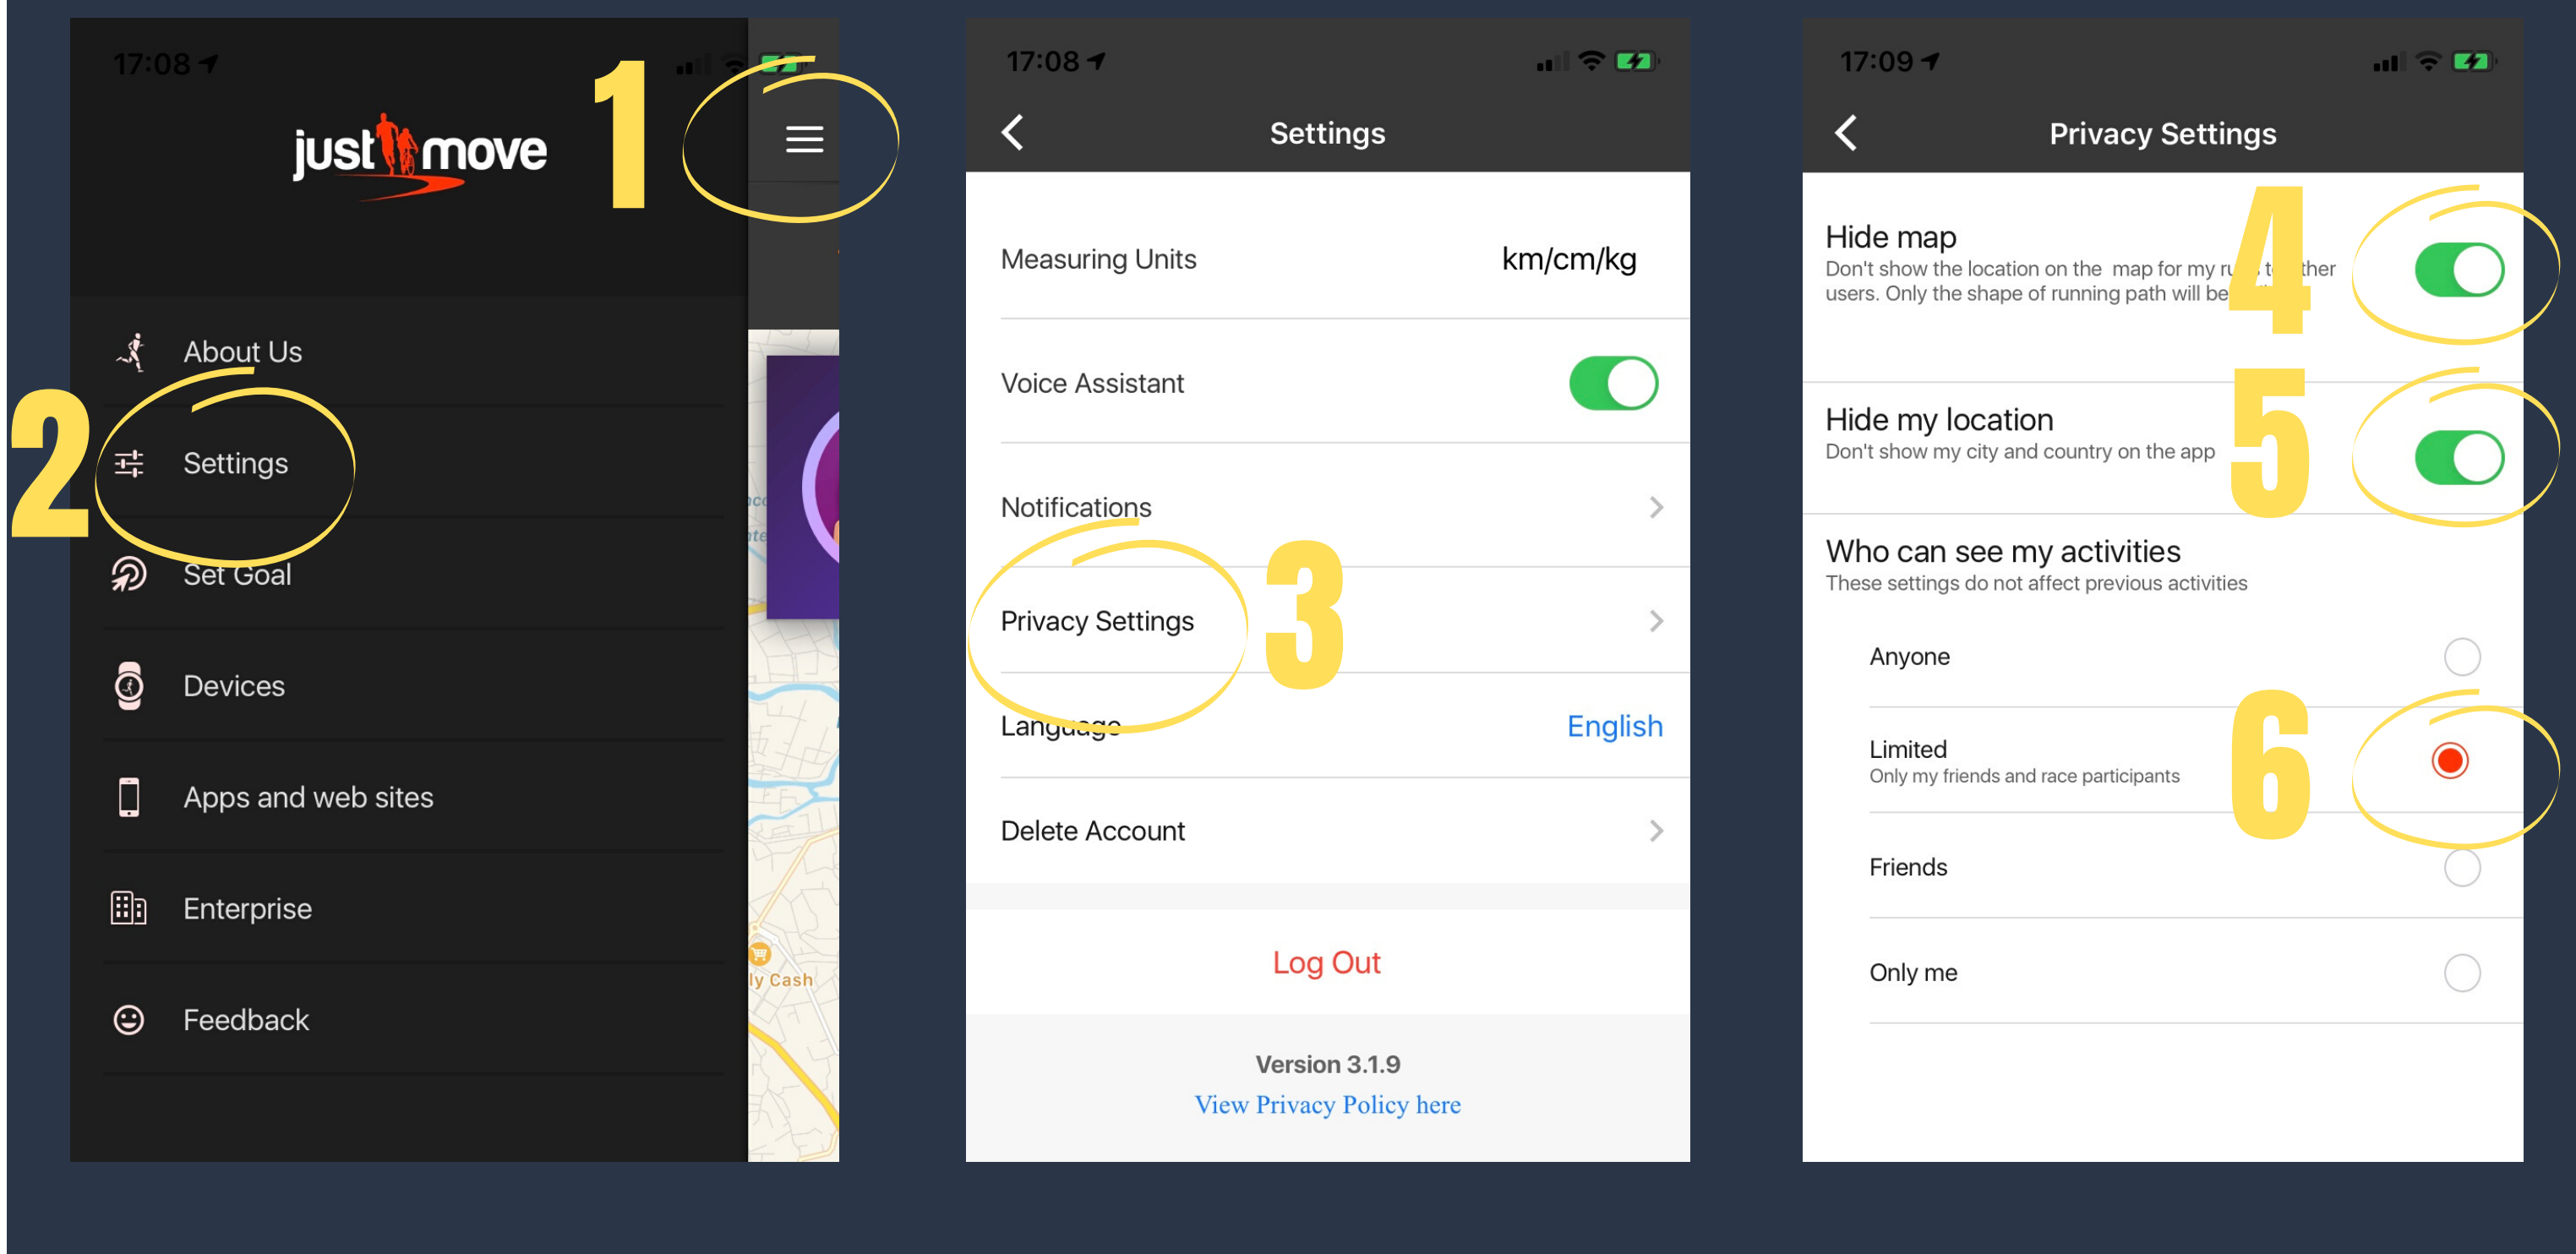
17:08

just move

1

About Us

2

Settings

Set Goal

Devices

Apps and web sites

Enterprise

Feedback

ly Cash

17:08

Settings

Measuring Units km/cm/kg

Voice Assistant

Notifications

Privacy Settings

3

Language English

Delete Account

Log Out

Version 3.1.9

View Privacy Policy here

17:09

Privacy Settings

Hide map

Don't show the location on the map for my r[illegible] t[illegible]ther users. Only the shape of running path will be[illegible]

4

Hide my location

Don't show my city and country on the app

5

Who can see my activities

These settings do not affect previous activities

Anyone

Limited

Only my friends and race participants

6

Friends

Only me